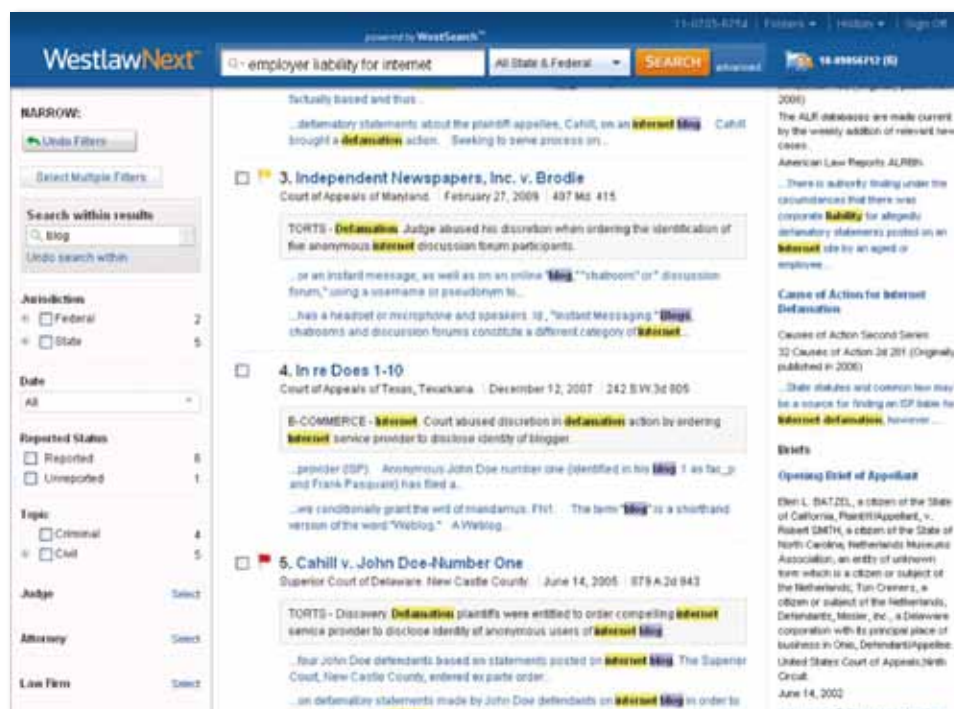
powered by WestSearch™

11-0705-6714 | Folders ▾ | History ▾ | Sign Off

WestlawNext

employer liability for internet

All State & Federal

SEARCH

advanced

18-89856712 (5)

NARROW:

Undo Filters

Select Multiple Filters

Search within results

blog

Undo search within

Jurisdiction

Federal 2

State 5

Date

All

Reported Status

Reported 6

Unreported 1

Topic

Criminal 4

Civil 5

Judge Select

Attorney Select

Law Firm Select

factually based and thus...

...defamatory statements about the plaintiff-appellee, Cahill, on an internet blog. Cahill brought a defamation action. Seeking to serve process on...

3. Independent Newspapers, Inc. v. Brodie

Court of Appeals of Maryland | February 27, 2009 | 407 Md. 415

TORTS - Defamation. Judge abused his discretion when ordering the identification of five anonymous internet discussion forum participants.

...or an instant message, as well as on an online "blog," "chatroom" or " discussion forum," using a username or pseudonym to...

...has a headset or microphone and speakers. Id., "Instant Messaging." Blogs, chatrooms and discussion forums constitute a different category of internet...

4. In re Does 1-10

Court of Appeals of Texas, Texarkana | December 12, 2007 | 242 S.W.3d 805

E-COMMERCE - Internet. Court abused discretion in defamation action by ordering internet service provider to disclose identity of blogger.

...provider (ISP). Anonymous John Doe number one (identified in his blog 1 as fac_p and Frank Pasquale) has filed a...

...we conditionally grant the writ of mandamus. FN1. The term "blog" is a shorthand version of the word "Weblog." A Weblog...

5. Cahill v. John Doe-Number One

Superior Court of Delaware, New Castle County | June 14, 2005 | 879 A.2d 943

TORTS - Discovery. Defamation plaintiffs were entitled to order compelling internet service provider to disclose identity of anonymous users of internet blog.

...four John Doe defendants based on statements posted on internet blog. The Superior Court, New Castle County, entered ex parte order...

...on defamatory statements made by John Doe defendants on internet blog in order to

2006)

The ALR databases are made current by the weekly addition of relevant new cases.

American Law Reports ALR6th

...There is authority finding under the circumstances that there was corporate liability for allegedly defamatory statements posted on an internet site by an agent or employee...

Cause of Action for Internet Defamation

Causes of Action Second Series

32 Causes of Action 2d 281 (Originally published in 2006)

...State statutes and common law may be a source for finding an ISP liable for internet defamation, however...

Briefs

Opening Brief of Appellant

Ellen L. BATZEL, a citizen of the State of California, Plaintiff/Appellant, v. Robert SMITH, a citizen of the State of North Carolina; Netherlands Museums Association, an entity of unknown form which is a citizen or subject of the Netherlands; Ton Cremers, a citizen or subject of the Netherlands, Defendants; Mosler, Inc., a Delaware corporation with its principal place of business in Ohio, Defendant/Appellee.

United States Court of Appeals, Ninth Circuit.

June 14, 2002